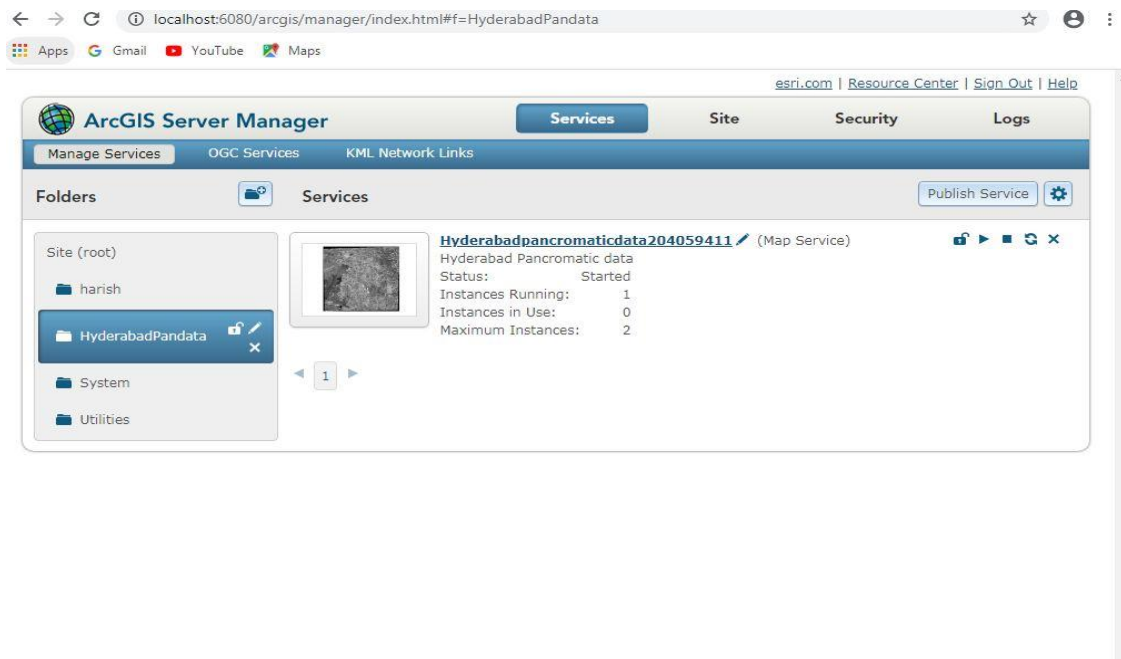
localhost:6080/arcgis/manager/index.html#f=HyderabadPandata

Apps Gmail YouTube Maps

esri.com | Resource Center | Sign Out | Help

ArcGIS Server Manager

Services Site Security Logs

Manage Services OGC Services KML Network Links

Folders

Services

Publish Service

Site (root)

harish

HyderabadPandata

System

Utilities

Hyderabadpancromaticdata204059411 (Map Service)
Hyderabad Pancromatic data
Status: Started
Instances Running: 1
Instances in Use: 0
Maximum Instances: 2

1